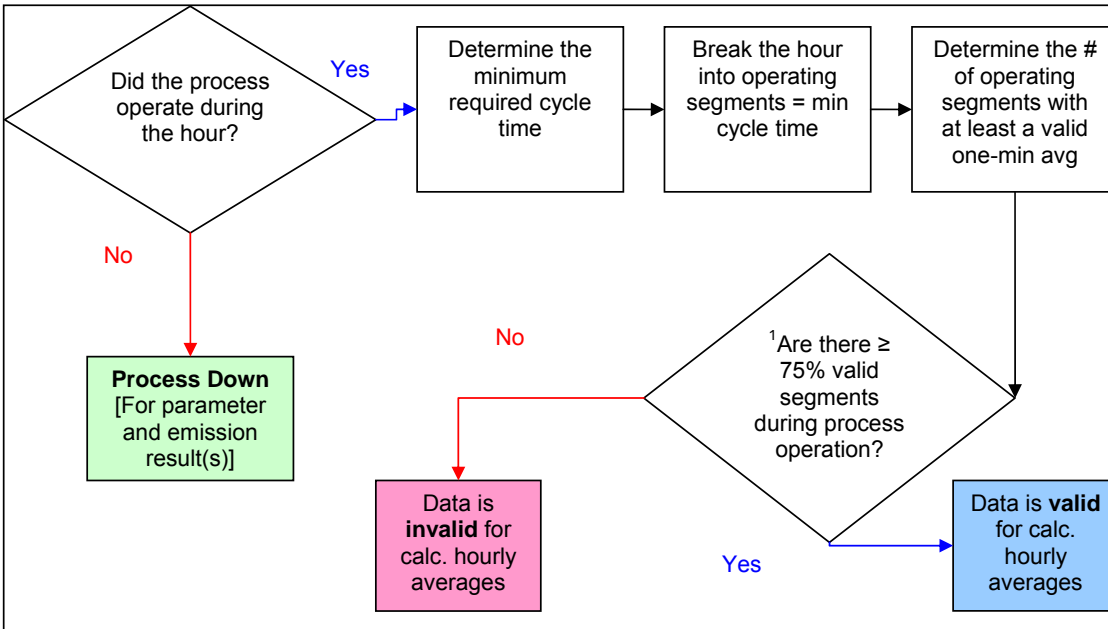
Did the process operate during the hour?

Yes

Determine the minimum required cycle time

Break the hour into operating segments = min cycle time

Determine the # of operating segments with at least a valid one-min avg

No

Process Down [For parameter and emission result(s)]

No

$^1$Are there ≥ 75% valid segments during process operation?

Data is invalid for calc. hourly averages

Yes

Data is valid for calc. hourly averages